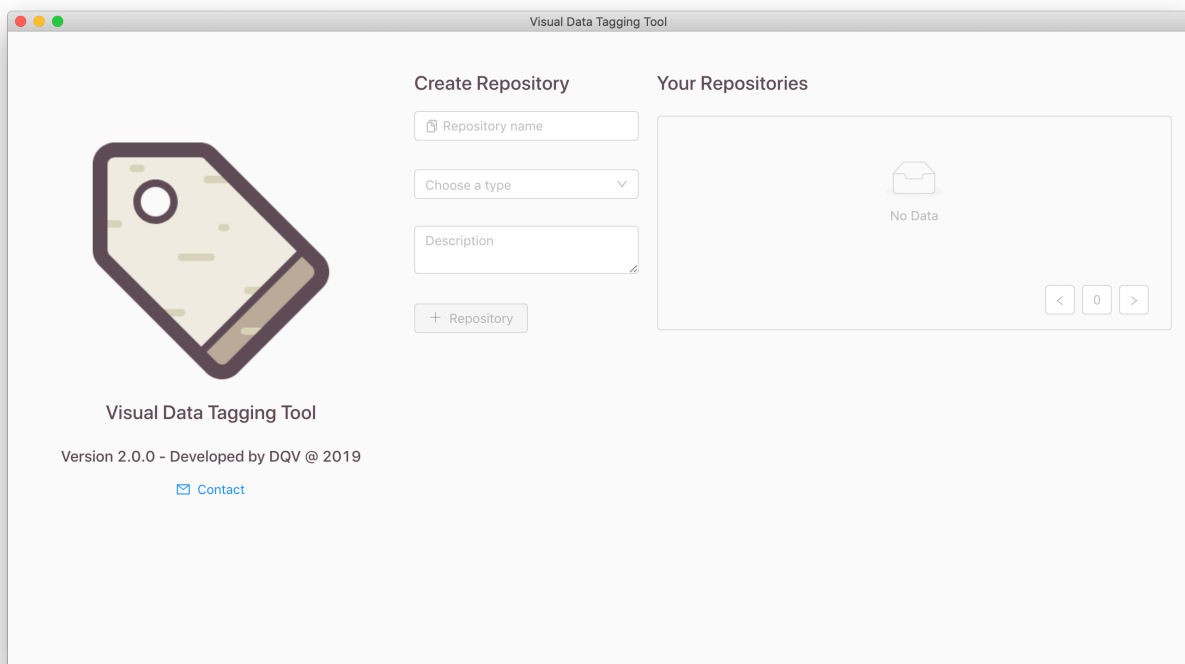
Visual Data Tagging Tool

Create Repository

Repository name

Choose a type

Description

+ Repository

Your Repositories

No Data

< 0 >

Visual Data Tagging Tool

Version 2.0.0 - Developed by DQV @ 2019

Contact